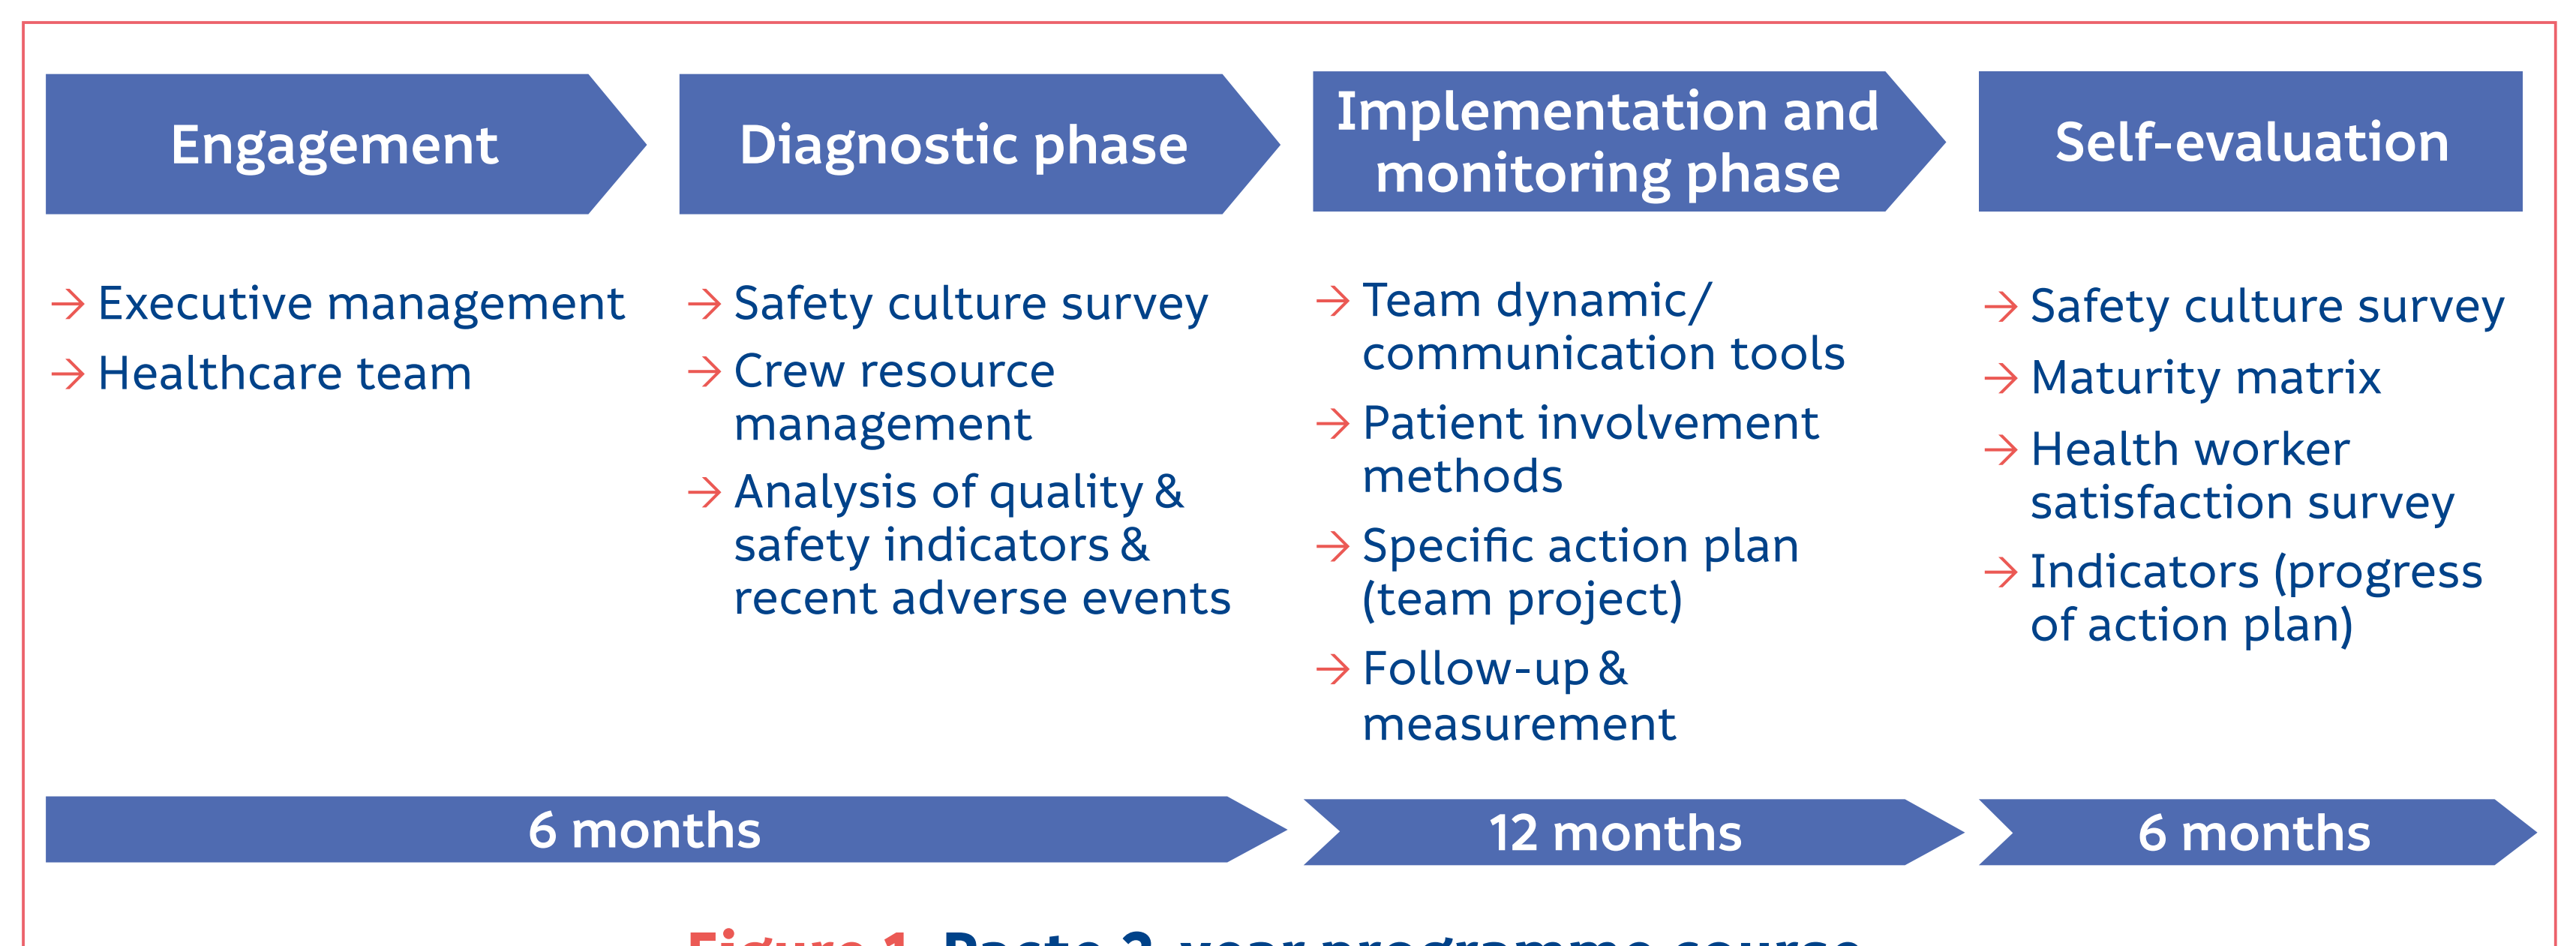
Engagement

Diagnostic phase

Implementation and monitoring phase

Self-evaluation

→ Executive management
→ Healthcare team

→ Safety culture survey
→ Crew resource management
→ Analysis of quality & safety indicators & recent adverse events

→ Team dynamic/ communication tools
→ Patient involvement methods
→ Specific action plan (team project)
→ Follow-up & measurement

→ Safety culture survey
→ Maturity matrix
→ Health worker satisfaction survey
→ Indicators (progress of action plan)

6 months

12 months

6 months

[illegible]